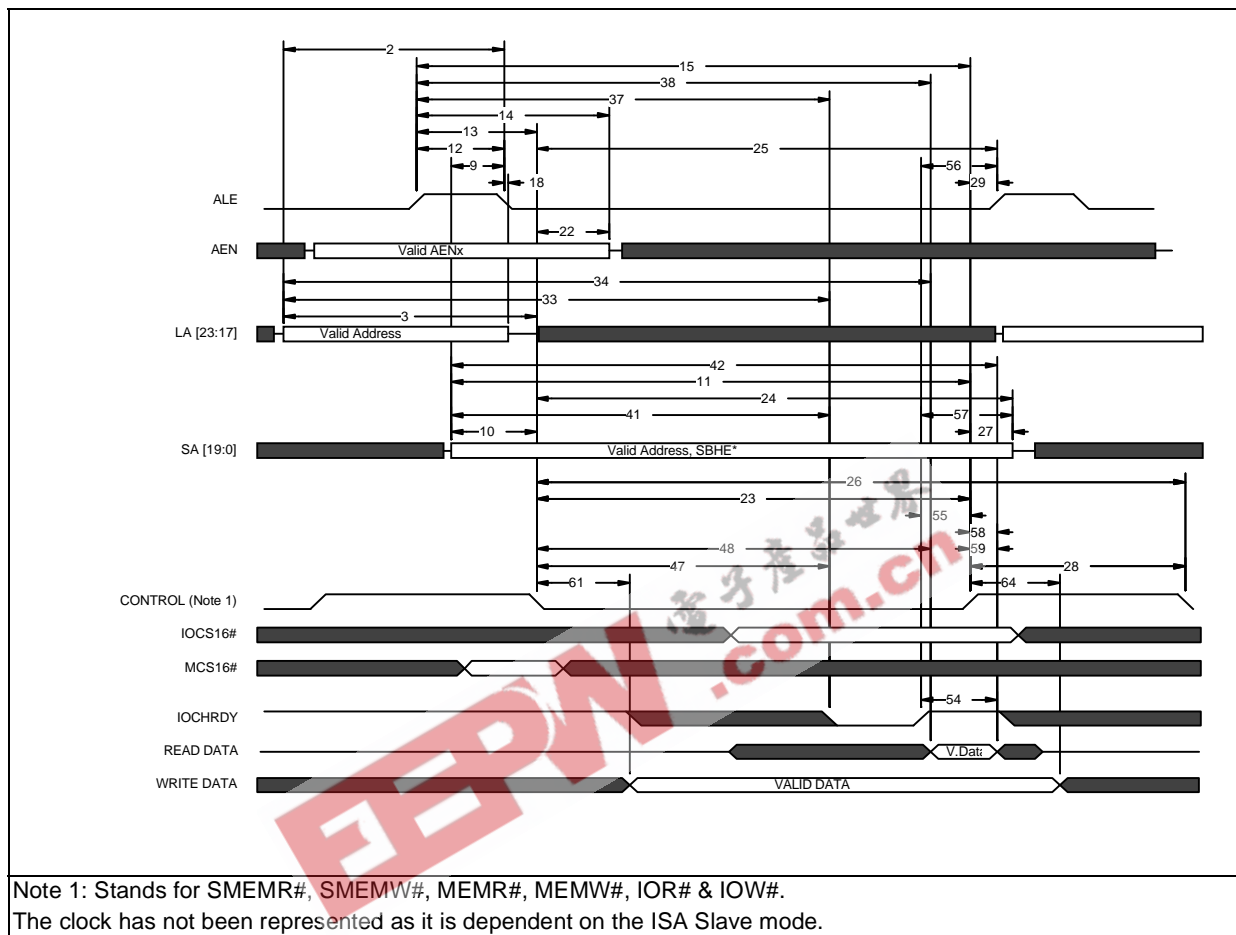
2
15
38
37
14
13
25
12
56
9
18
29
ALE
22
AEN
Valid AENx
34
33
3
LA [23:17]
Valid Address
42
11
24
41
57
10
27
SA [19:0]
Valid Address, SBHE*
26
23
55
58
48
59
47
61
28
64
CONTROL (Note 1)
IOCS16#
MCS16#
54
IOCHRDY
READ DATA
V.Data
WRITE DATA
VALID DATA
电子产品世界
EEPW.com.cn

Note 1: Stands for SMEMR#, SMEMW#, MEMR#, MEMW#, IOR# & IOW#.
The clock has not been represented as it is dependent on the ISA Slave mode.